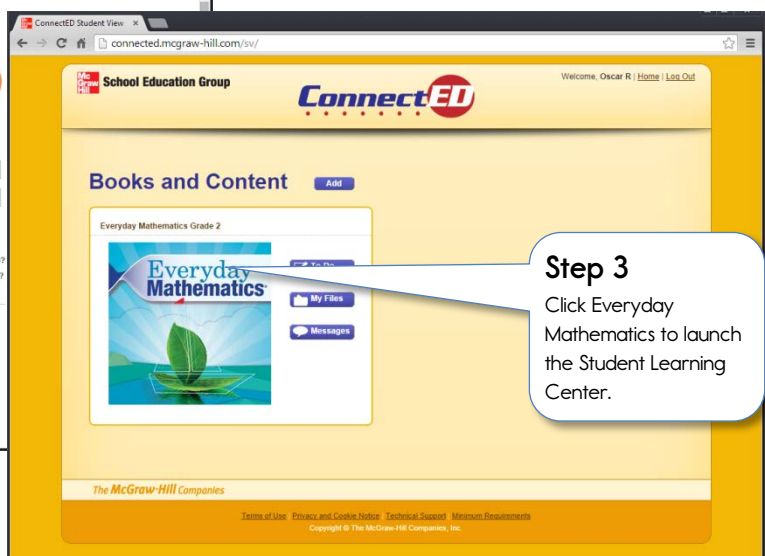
ConnectED Student View ×

connected.mcgraw-hill.com/sv/

Mc Graw Hill School Education Group

ConnectED

Welcome, Oscar R | Home | Log Out

Books and Content Add

Everyday Mathematics Grade 2

Everyday Mathematics

To Do

My Files

Messages

Step 3
Click Everyday Mathematics to launch the Student Learning Center.

The McGraw-Hill Companies

Terms of Use Privacy and Cookie Notice Technical Support Minimum Requirements
Copyright © The McGraw-Hill Companies, Inc.